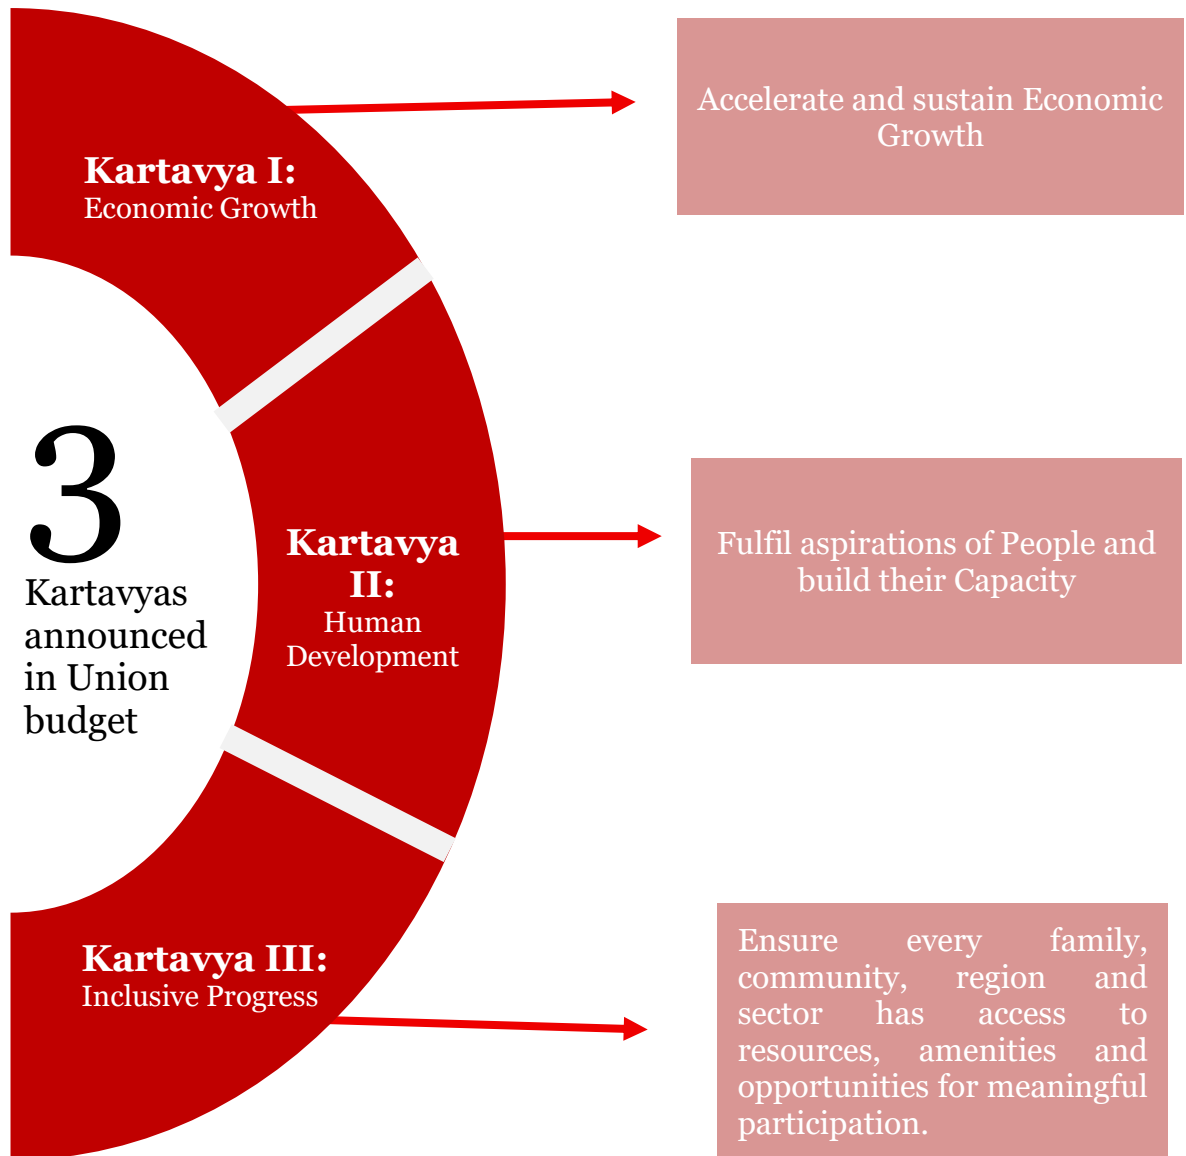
3
Kartavyas announced in Union budget

Kartavya I:
Economic Growth

Accelerate and sustain Economic Growth

Kartavya II:
Human Development

Fulfil aspirations of People and build their Capacity

Kartavya III:
Inclusive Progress

Ensure every family, community, region and sector has access to resources, amenities and opportunities for meaningful participation.